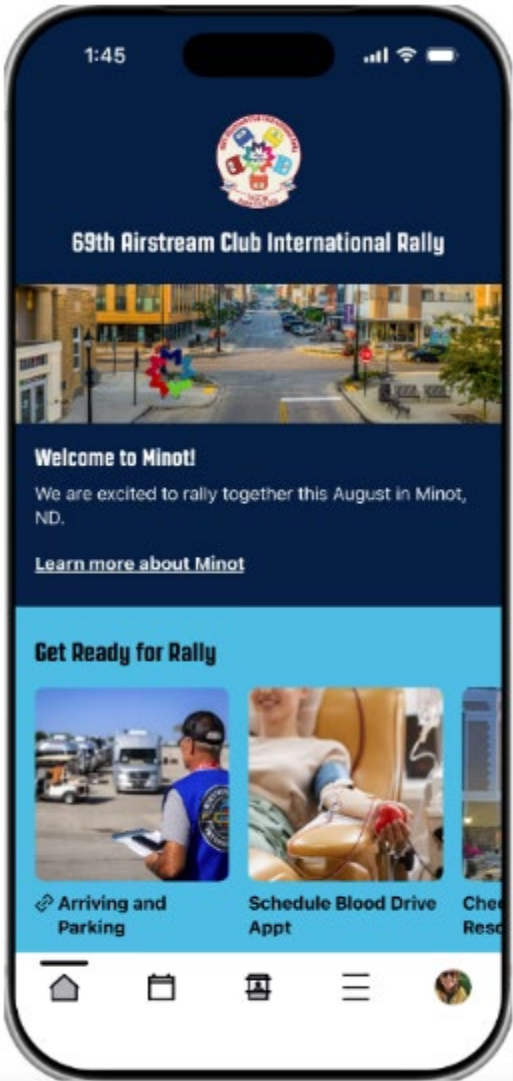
1:45

69th Airstream Club International Rally

Welcome to Minot!

We are excited to rally together this August in Minot, ND.

Learn more about Minot

Get Ready for Rally

Arriving and Parking

Schedule Blood Drive Appt

Chec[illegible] Reso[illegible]